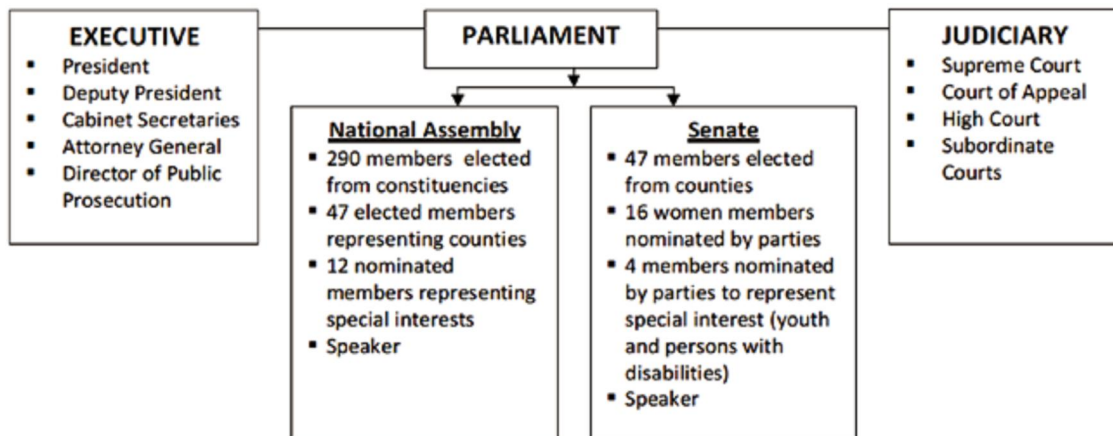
EXECUTIVE
- President
- Deputy President
- Cabinet Secretaries
- Attorney General
- Director of Public Prosecution

PARLIAMENT

National Assembly
- 290 members elected from constituencies
- 47 elected members representing counties
- 12 nominated members representing special interests
- Speaker

Senate
- 47 members elected from counties
- 16 women members nominated by parties
- 4 members nominated by parties to represent special interest (youth and persons with disabilities)
- Speaker

JUDICIARY
- Supreme Court
- Court of Appeal
- High Court
- Subordinate Courts